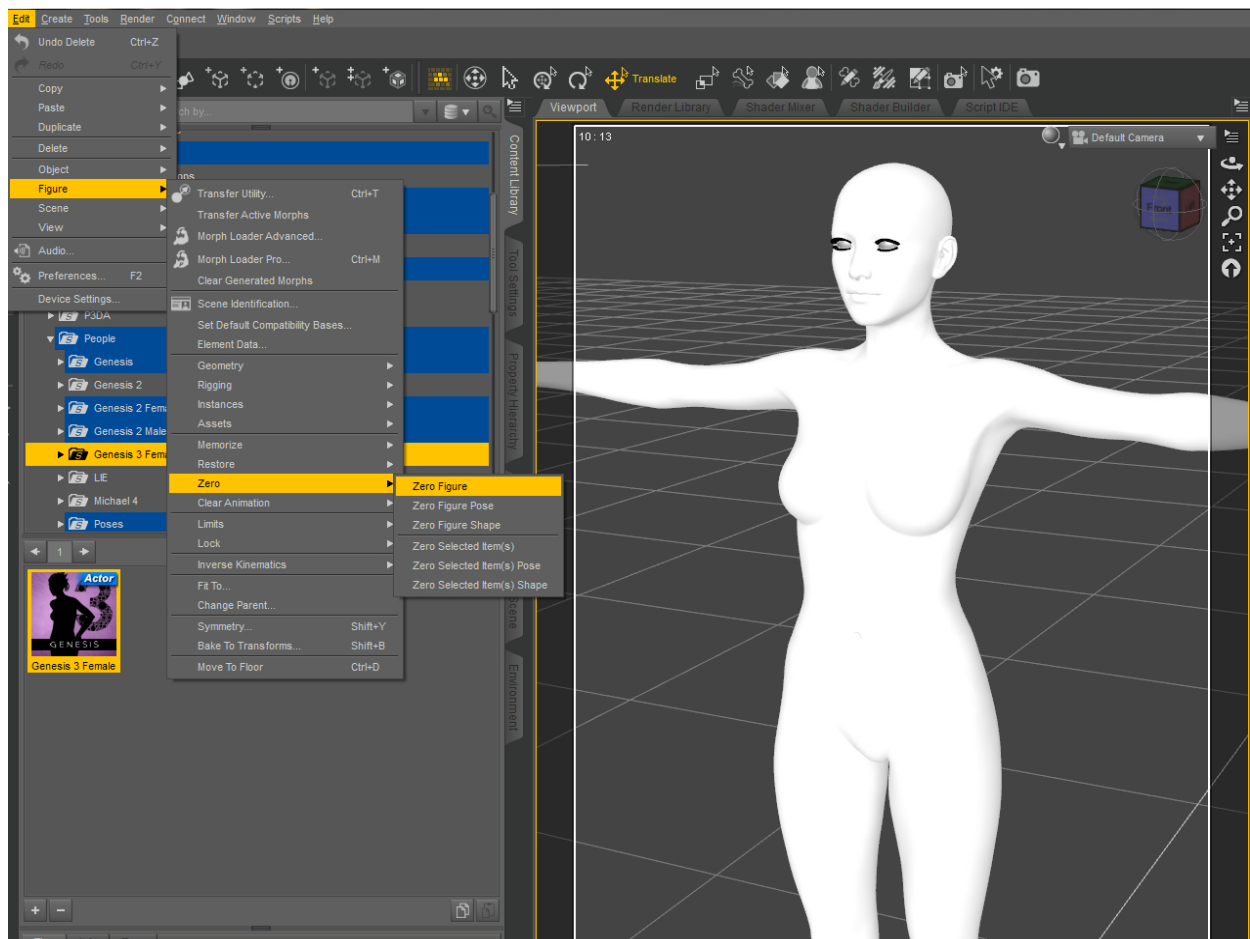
Edit Create Tools Render Connect Window Scripts Help

Undo Delete Ctrl+Z
Redo Ctrl+Y
Copy
Paste
Duplicate
Delete
Object
Figure
Scene
View
Audio...
Preferences... F2
Device Settings...

Transfer Utility... Ctrl+T
Transfer Active Morphs
Morph Loader Advanced...
Morph Loader Pro... Ctrl+M
Clear Generated Morphs
Scene Identification...
Set Default Compatibility Bases...
Element Data...
Geometry
Rigging
Instances
Assets
Memorize
Restore
Zero
Clear Animation
Limits
Lock
Inverse Kinematics
Fit To...
Change Parent...
Symmetry... Shift+Y
Bake To Transforms... Shift+B
Move To Floor Ctrl+D

Zero Figure
Zero Figure Pose
Zero Figure Shape
Zero Selected Item(s)
Zero Selected Item(s) Pose
Zero Selected Item(s) Shape

Translate

ch by...
ons
P3DA
People
Genesis
Genesis 2
Genesis 2 Fema
Genesis 2 Male
Genesis 3 Fema
LIE
Michael 4
Poses
1
Actor
GENESIS
Genesis 3 Female

Content Library
Tool Settings
Property Hierarchy
Scene
Environment

Viewport
Render Library
Shader Mixer
Shader Builder
Script IDE
10 : 13
Default Camera
Front